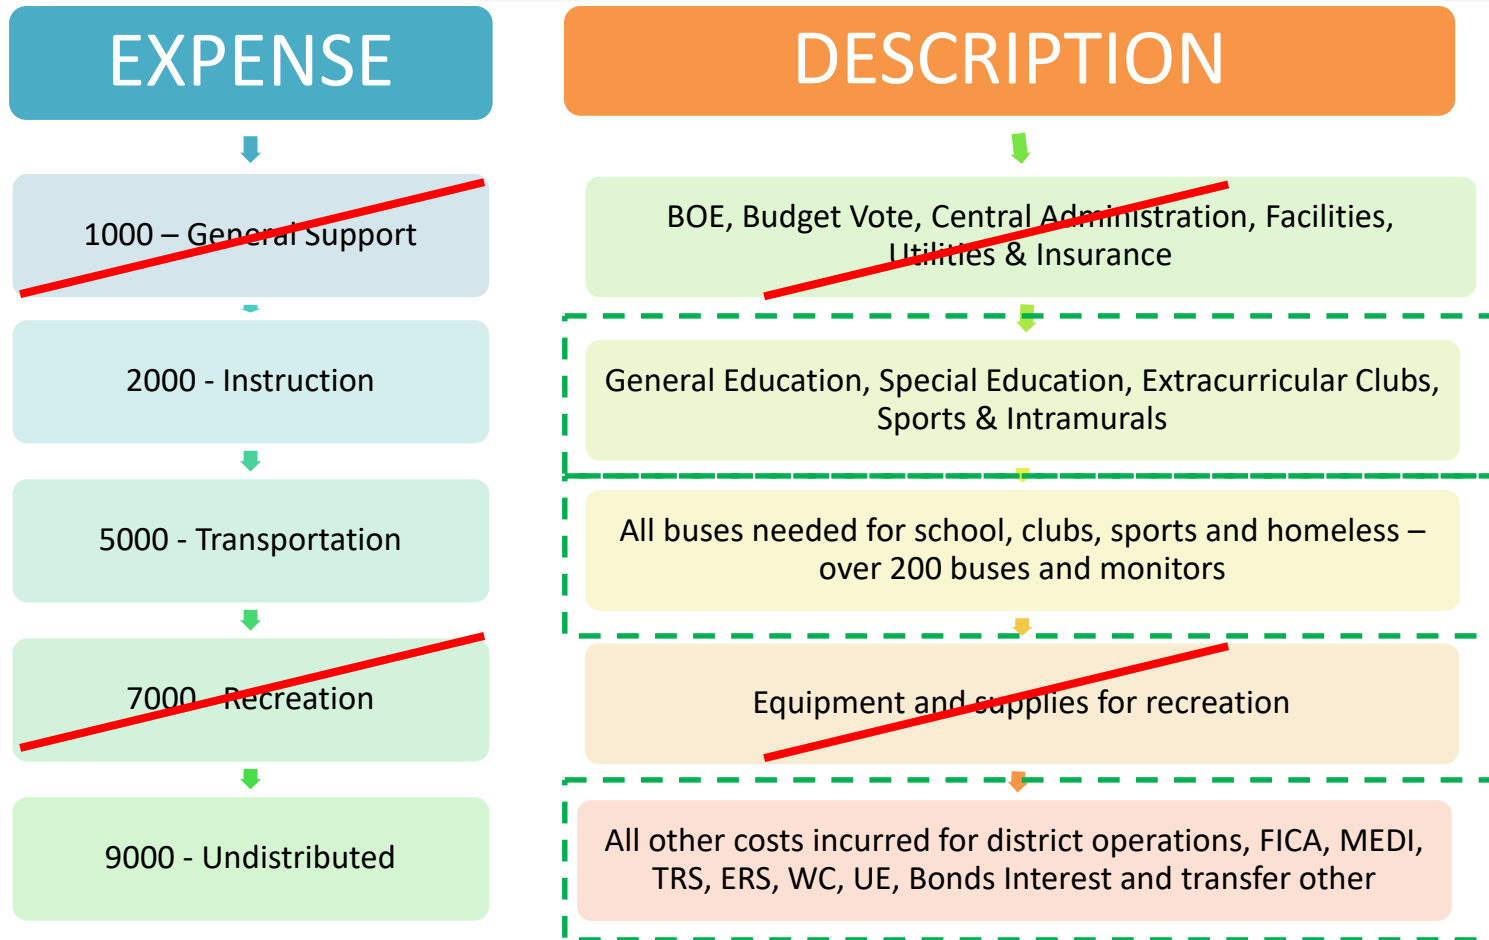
EXPENSE

1000 – General Support

2000 - Instruction

5000 - Transportation

7000 - Recreation

9000 - Undistributed

DESCRIPTION

BOE, Budget Vote, Central Administration, Facilities, Utilities & Insurance

General Education, Special Education, Extracurricular Clubs, Sports & Intramurals

All buses needed for school, clubs, sports and homeless – over 200 buses and monitors

Equipment and supplies for recreation

All other costs incurred for district operations, FICA, MEDI, TRS, ERS, WC, UE, Bonds Interest and transfer other